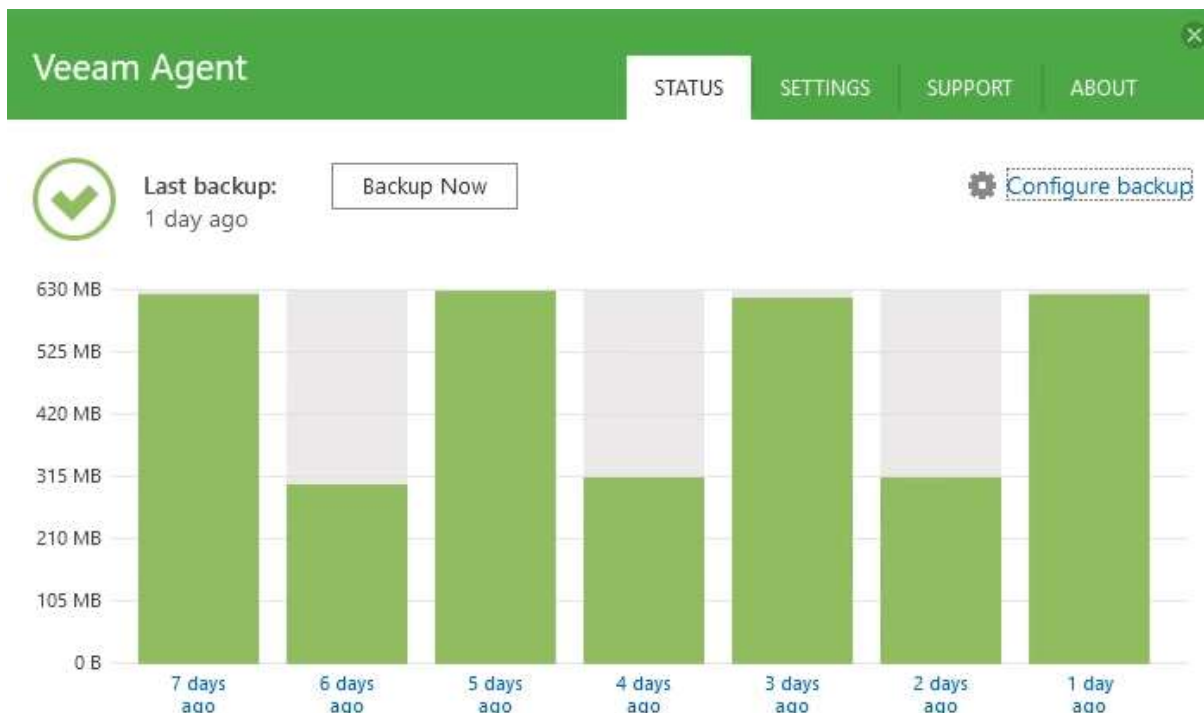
Veeam Agent

STATUS SETTINGS SUPPORT ABOUT

Last backup:
1 day ago

Backup Now

Configure backup

630 MB
525 MB
420 MB
315 MB
210 MB
105 MB
0 B

7 days ago
6 days ago
5 days ago
4 days ago
3 days ago
2 days ago
1 day ago